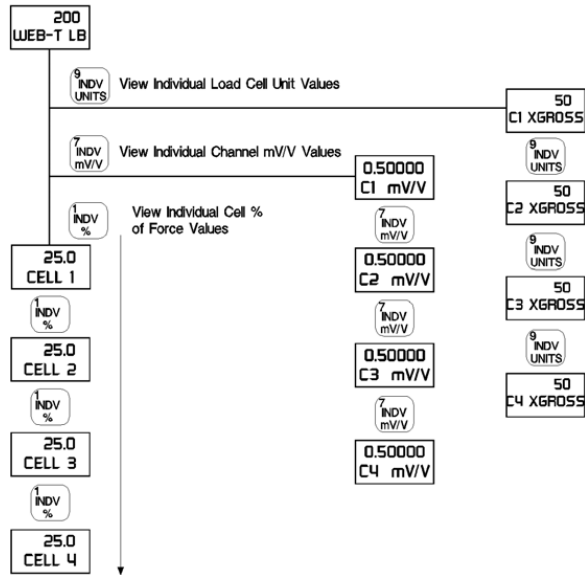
200
WEB-T LB

9 INDV UNITS View Individual Load Cell Unit Values

7 INDV mV/V View Individual Channel mV/V Values

1 INDV % View Individual Cell % of Force Values

25.0
CELL 1

1 INDV %

25.0
CELL 2

1 INDV %

25.0
CELL 3

1 INDV %

25.0
CELL 4

0.50000
C1 mV/V

7 INDV mV/V

0.50000
C2 mV/V

7 INDV mV/V

0.50000
C3 mV/V

7 INDV mV/V

0.50000
C4 mV/V

50
C1 XGROSS

9 INDV UNITS

50
C2 XGROSS

9 INDV UNITS

50
C3 XGROSS

9 INDV UNITS

50
C4 XGROSS